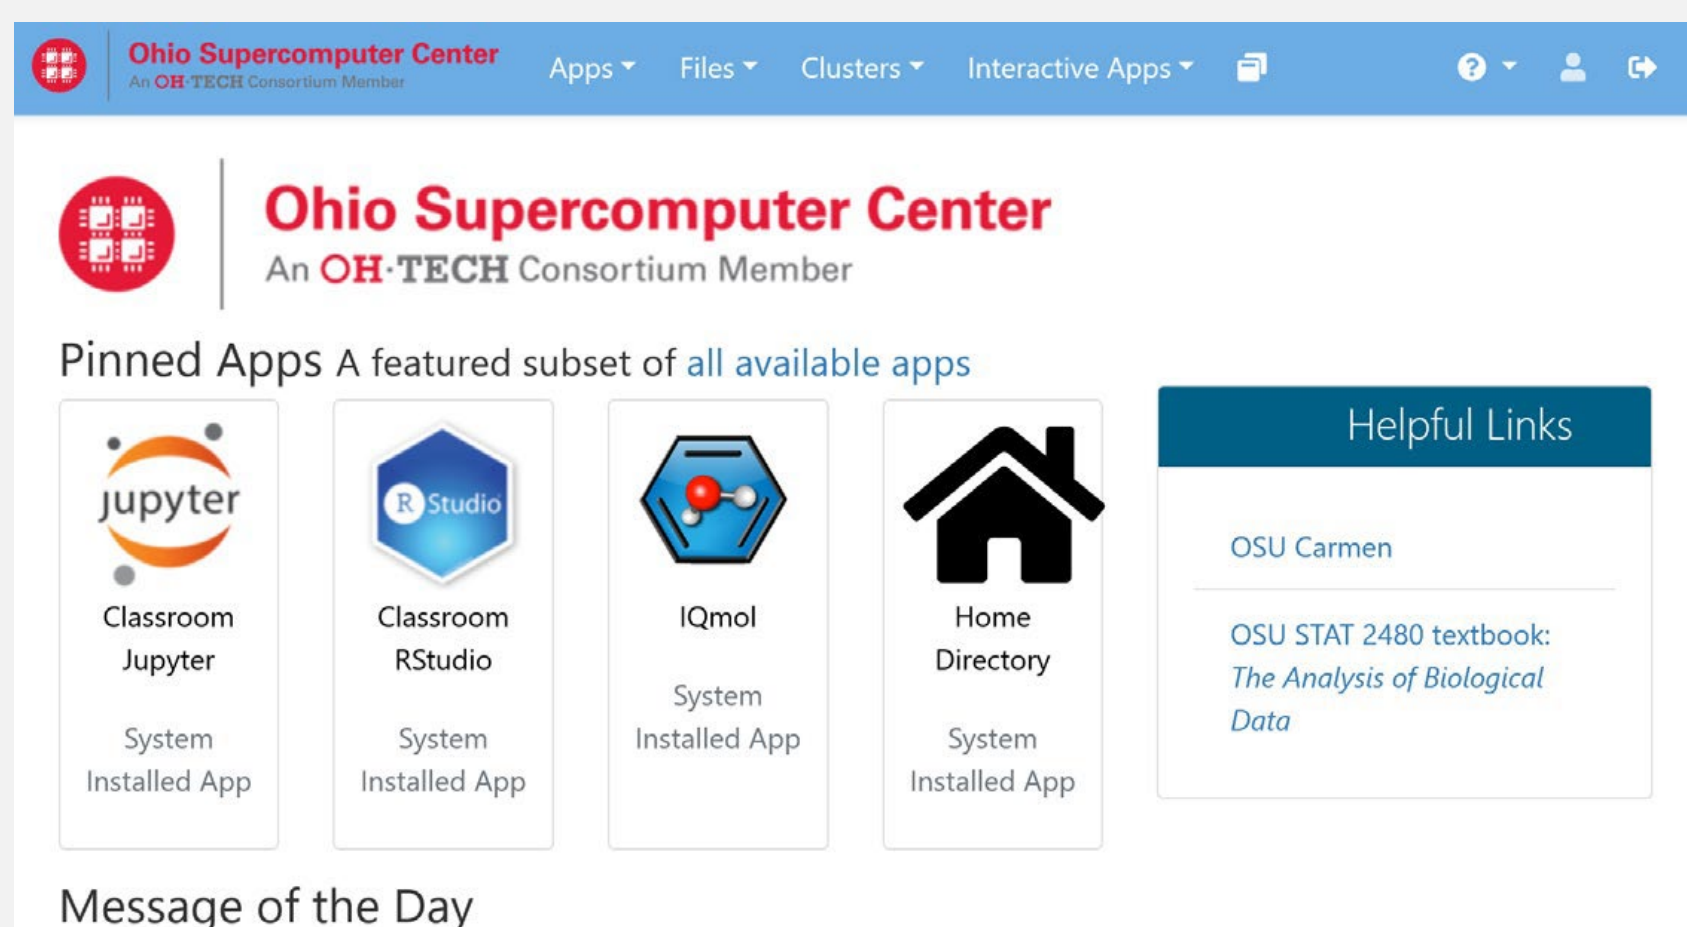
Ohio Supercomputer Center
An OH·TECH Consortium Member

Apps Files Clusters Interactive Apps

Ohio Supercomputer Center
An OH·TECH Consortium Member

Pinned Apps A featured subset of all available apps

jupyter
Classroom Jupyter
System Installed App

R Studio
Classroom RStudio
System Installed App

IQmol
System Installed App

Home Directory
System Installed App

Helpful Links

OSU Carmen

OSU STAT 2480 textbook: *The Analysis of Biological Data*

Message of the Day